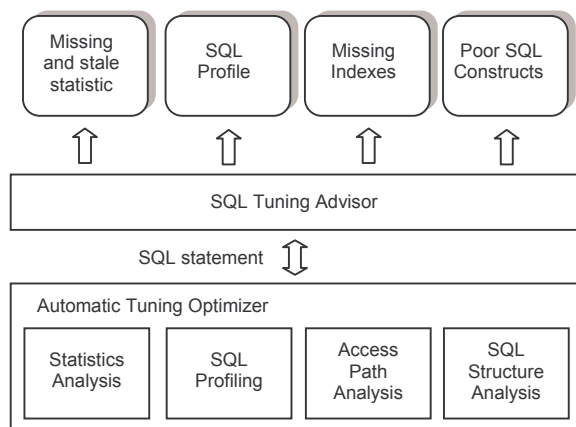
Missing and stale statistic

SQL Profile

Missing Indexes

Poor SQL Constructs

SQL Tuning Advisor

SQL statement

Automatic Tuning Optimizer

Statistics Analysis

SQL Profiling

Access Path Analysis

SQL Structure Analysis